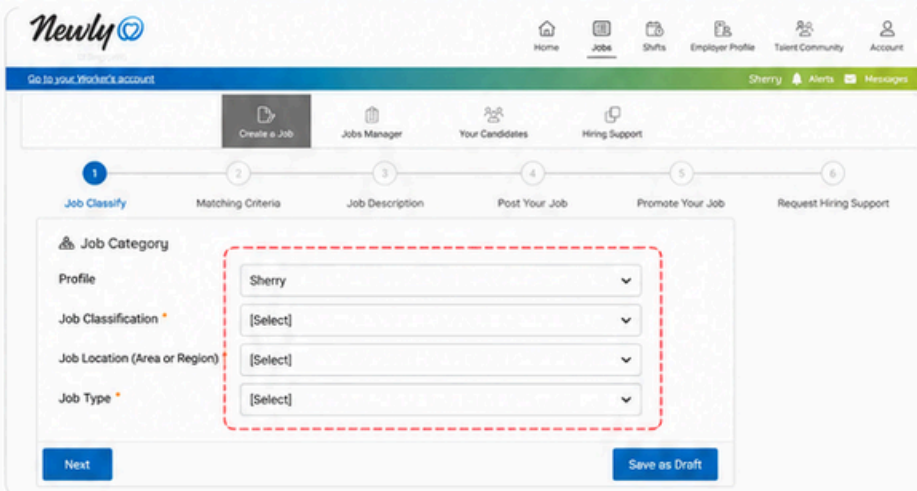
Newly

Home Jobs Shifts Employer Profile Talent Community Account

Go to your Worker's account

Sherry Alerts Messages

Create a Job Jobs Manager Your Candidates Hiring Support

1 Job Classify
2 Matching Criteria
3 Job Description
4 Post Your Job
5 Promote Your Job
6 Request Hiring Support

Job Category

Profile Sherry

Job Classification * [Select]

Job Location (Area or Region) * [Select]

Job Type * [Select]

Next

Save as Draft